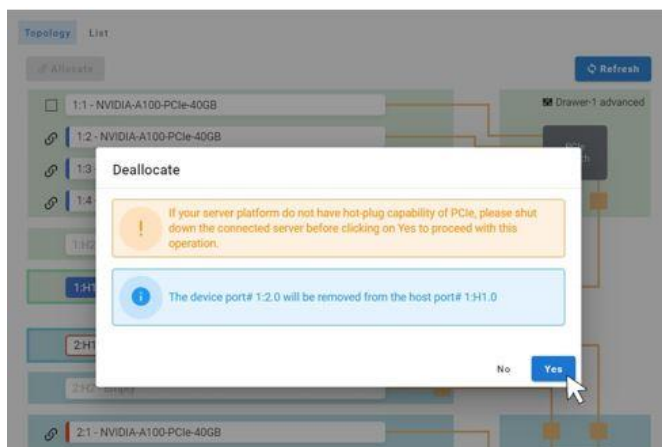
Topology List

Allocate

Refresh

1:1 - NVIDIA-A100-PCIe-40GB

Drawer-1 advanced

1:2 - NVIDIA-A100-PCIe-40GB

1:3

1:4

1:H1

2:H1

2:1 - NVIDIA-A100-PCIe-40GB

Deallocate

If your server platform do not have hot-plug capability of PCIe, please shut down the connected server before clicking on Yes to proceed with this operation.

The device port# 1:2.0 will be removed from the host port# 1:H1.0

No

Yes